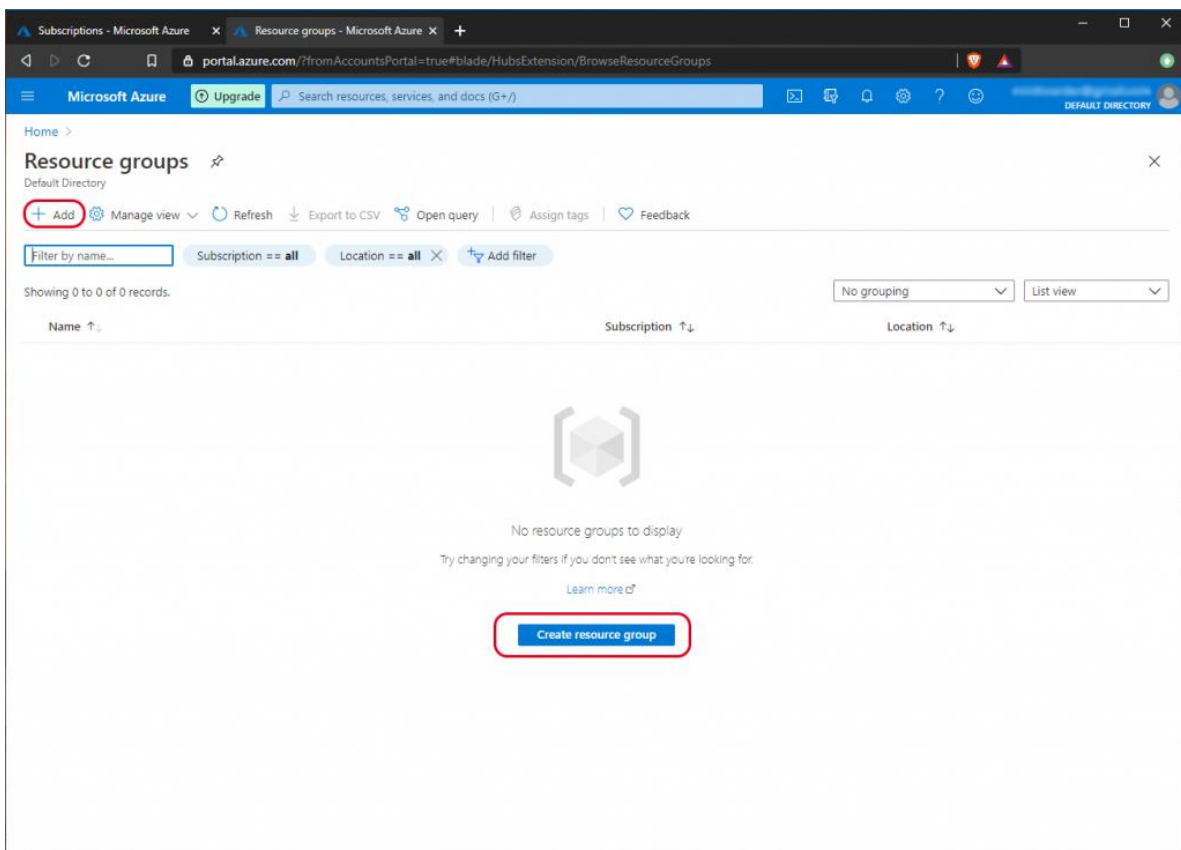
Subscriptions - Microsoft Azure ×
Resource groups - Microsoft Azure ×
+

portal.azure.com/?fromAccountsPortal=true#blade/HubsExtension/BrowseResourceGroups

Microsoft Azure
Upgrade
Search resources, services, and docs (G+/)
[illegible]
DEFAULT DIRECTORY

Home >

Resource groups
Default Directory

+ Add
Manage view
Refresh
Export to CSV
Open query
Assign tags
Feedback

Filter by name...
Subscription == all
Location == all
Add filter

Showing 0 to 0 of 0 records.

No grouping
List view

Name ↑↓
Subscription ↑↓
Location ↑↓

No resource groups to display

Try changing your filters if you don't see what you're looking for.

Learn more

Create resource group